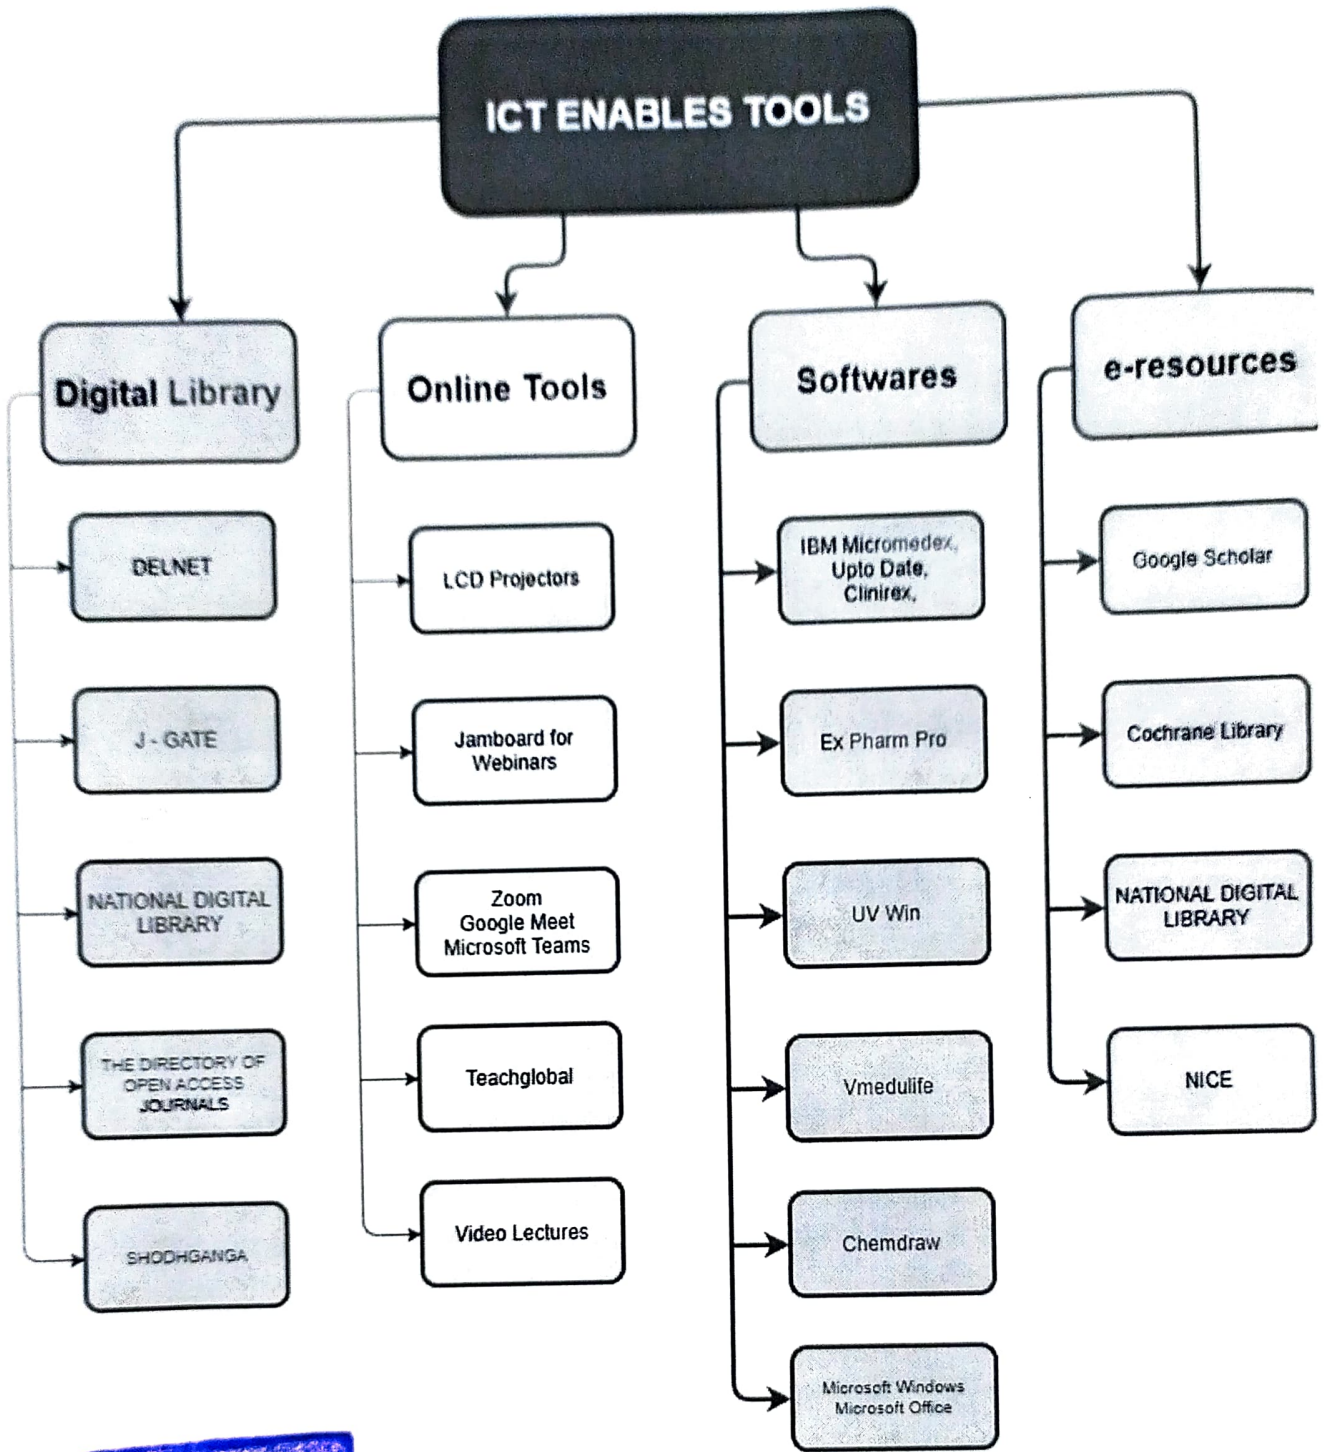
ICT ENABLES TOOLS

Digital Library

DELNET

J - GATE

NATIONAL DIGITAL LIBRARY

THE DIRECTORY OF OPEN ACCESS JOURNALS

SHODHGANGA

Online Tools

LCD Projectors

Jamboard for Webinars

Zoom
Google Meet
Microsoft Teams

Teachglobal

Video Lectures

Softwares

IBM Micromedex, Upto Date, Clinirex,

Ex Pharm Pro

UV Win

Vmedulife

Chemdraw

Microsoft Windows
Microsoft Office

e-resources

Google Scholar

Cochrane Library

NATIONAL DIGITAL LIBRARY

NICE